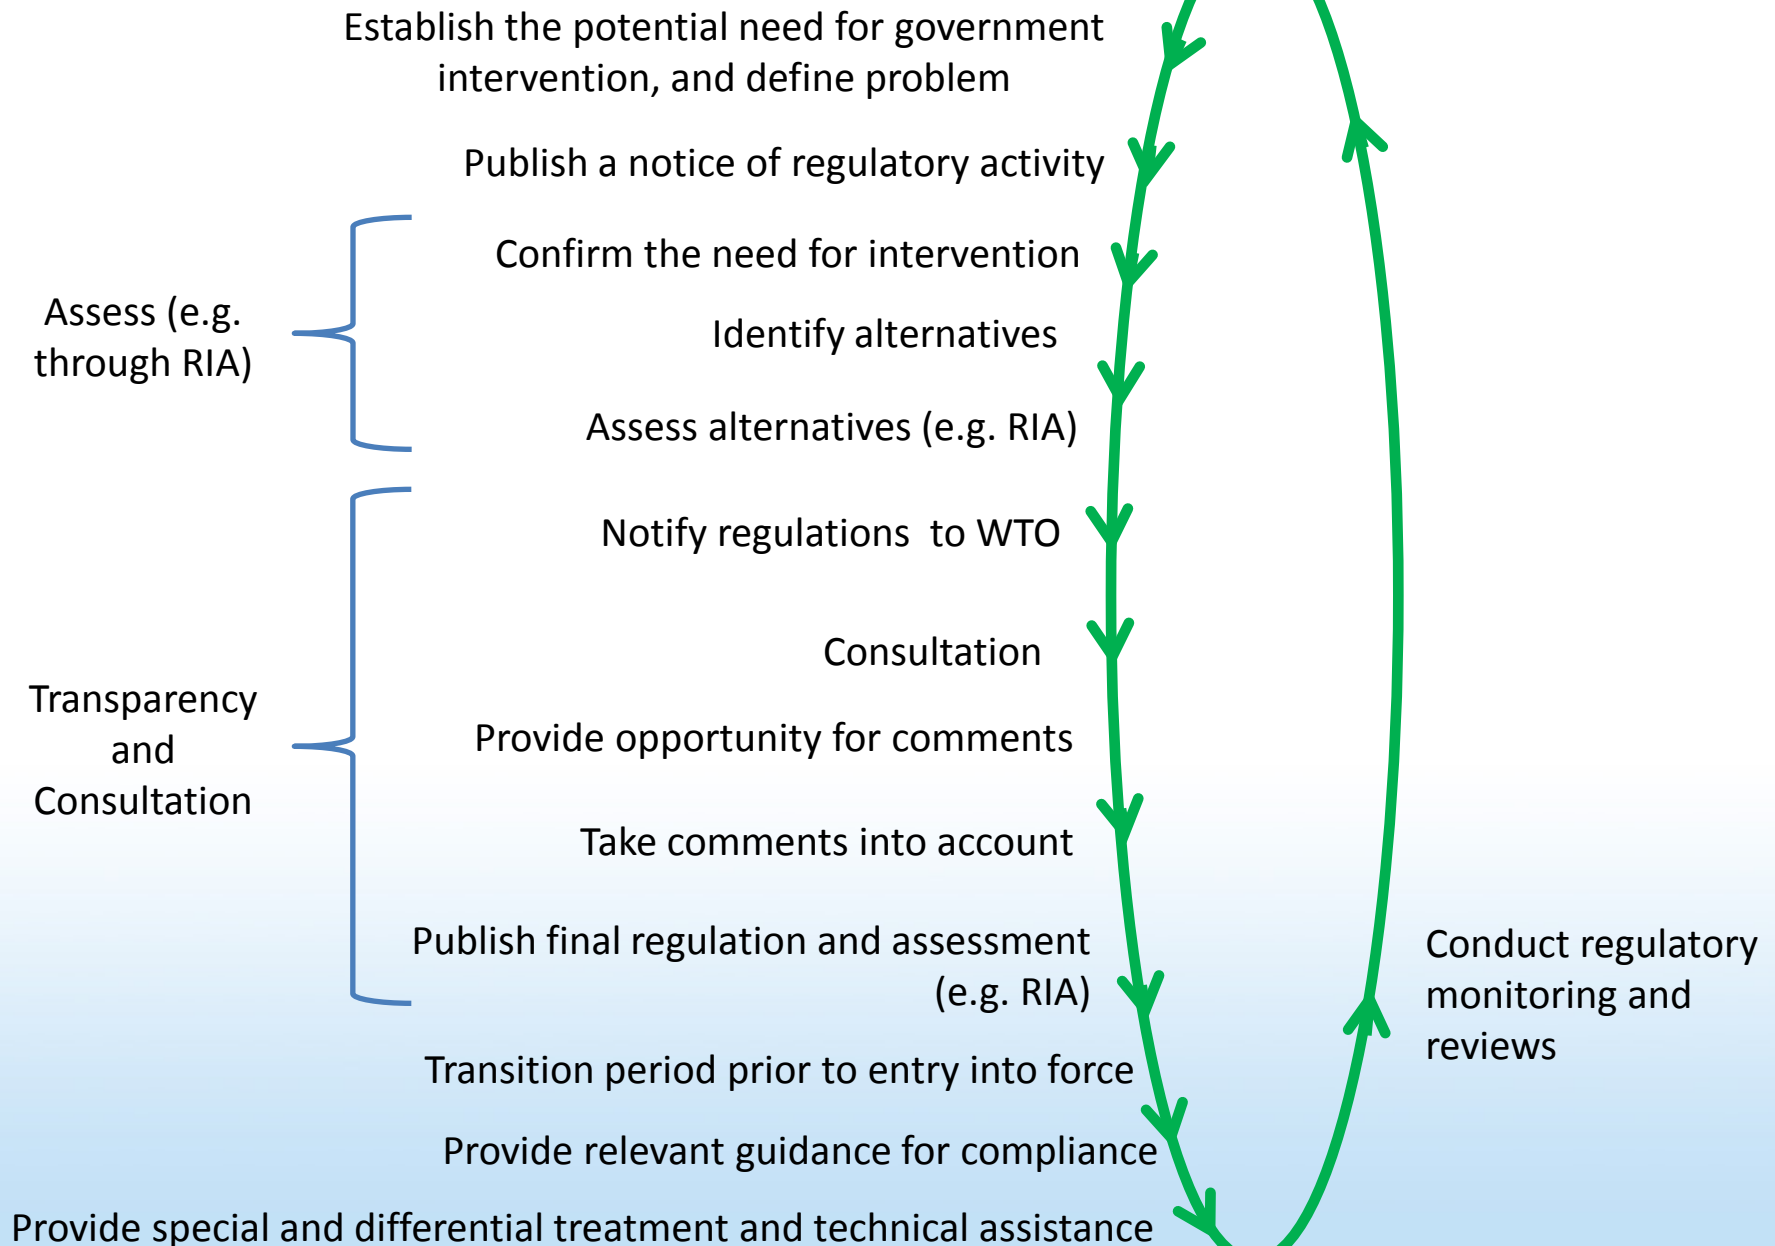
Establish the potential need for government intervention, and define problem

Publish a notice of regulatory activity

Assess (e.g. through RIA)

Confirm the need for intervention

Identify alternatives

Assess alternatives (e.g. RIA)

Notify regulations to WTO

Transparency and Consultation

Consultation

Provide opportunity for comments

Take comments into account

Publish final regulation and assessment (e.g. RIA)

Conduct regulatory monitoring and reviews

Transition period prior to entry into force

Provide relevant guidance for compliance

Provide special and differential treatment and technical assistance